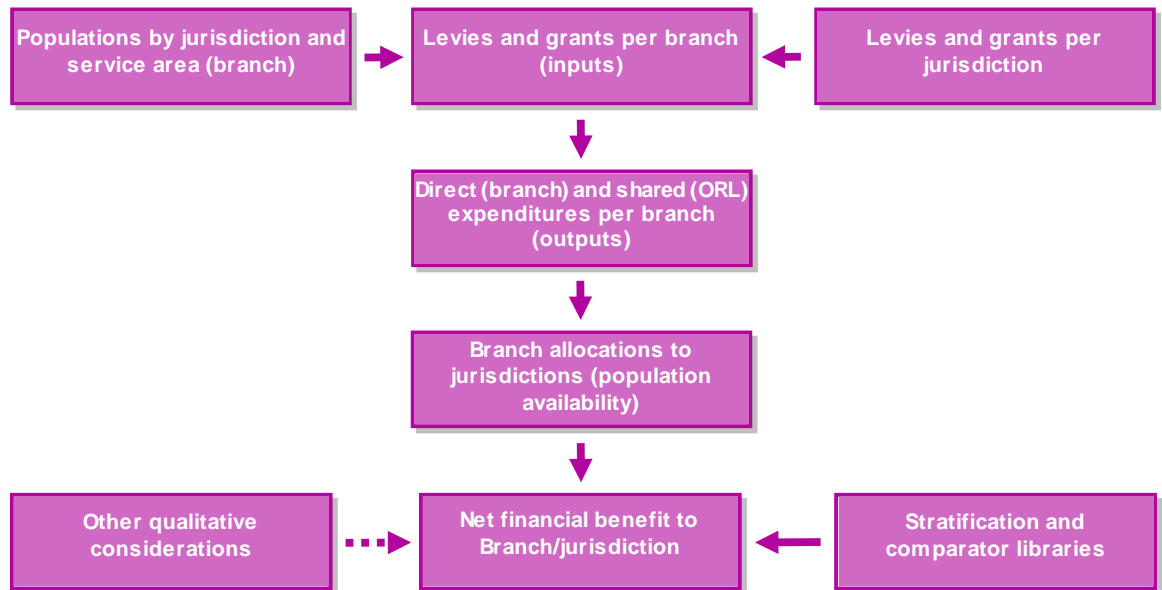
Populations by jurisdiction and service area (branch)

Levies and grants per branch (inputs)

Levies and grants per jurisdiction

Direct (branch) and shared (ORL) expenditures per branch (outputs)

Branch allocations to jurisdictions (population availability)

Other qualitative considerations

Net financial benefit to Branch/jurisdiction

Stratification and comparator libraries